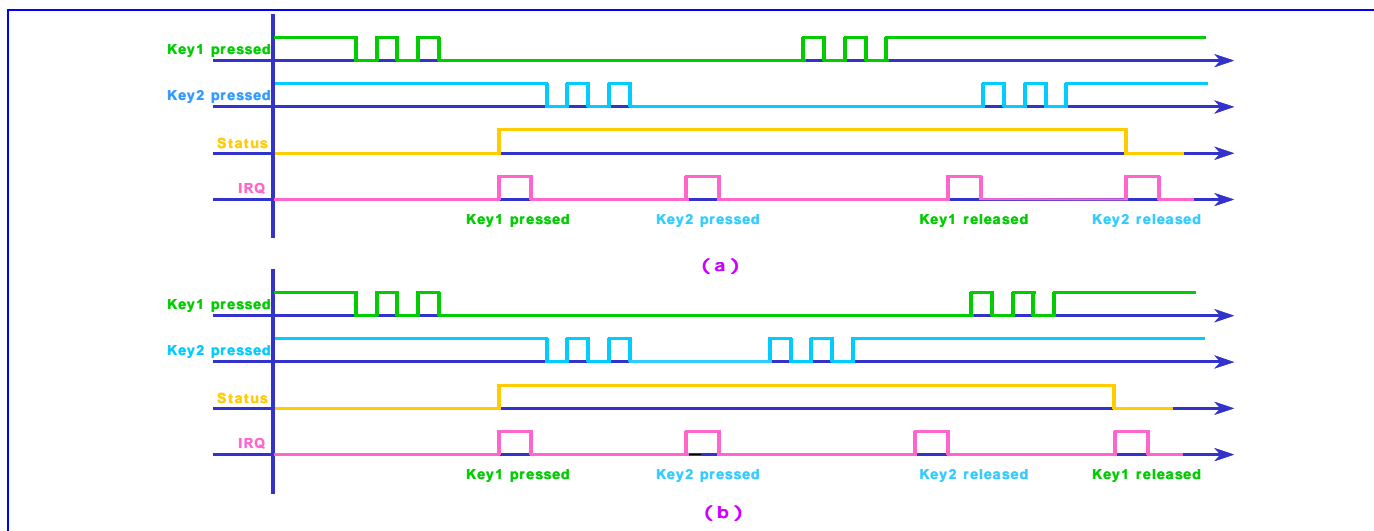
Key1 pressed

Key2 pressed

Status

IRQ

Key1 pressed

Key2 pressed

Key1 released

Key2 released

(a)

Key1 pressed

Key2 pressed

Status

IRQ

Key1 pressed

Key2 pressed

Key2 released

Key1 released

(b)